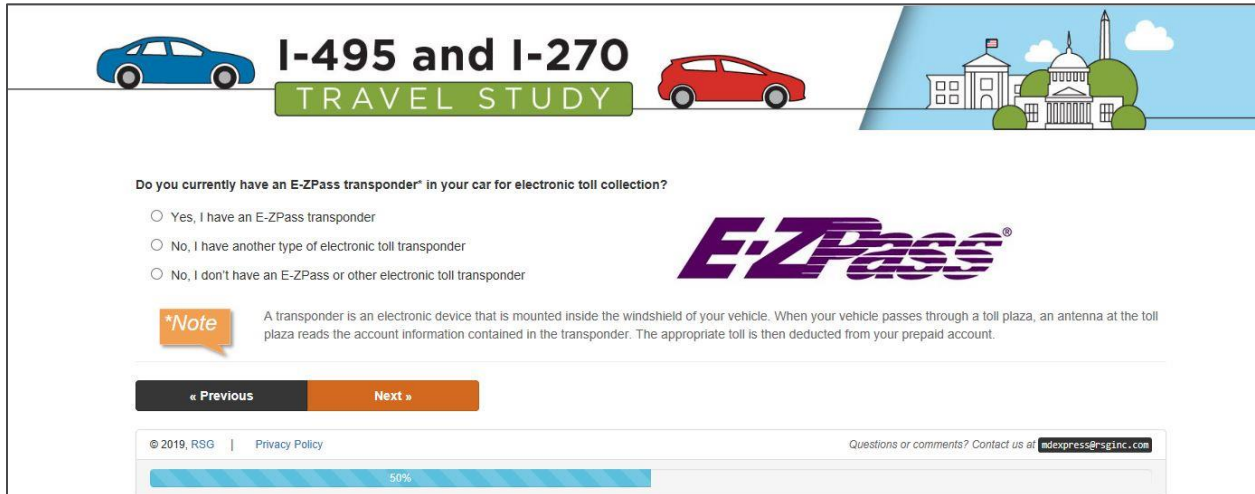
I-495 and I-270
TRAVEL STUDY

Do you currently have an E-ZPass transponder* in your car for electronic toll collection?

Yes, I have an E-ZPass transponder

No, I have another type of electronic toll transponder

No, I don't have an E-ZPass or other electronic toll transponder

E-ZPass®

*Note

A transponder is an electronic device that is mounted inside the windshield of your vehicle. When your vehicle passes through a toll plaza, an antenna at the toll plaza reads the account information contained in the transponder. The appropriate toll is then deducted from your prepaid account.

« Previous

Next »

© 2019, RSG | Privacy Policy

Questions or comments? Contact us at mdexpress@rsginc.com

50%